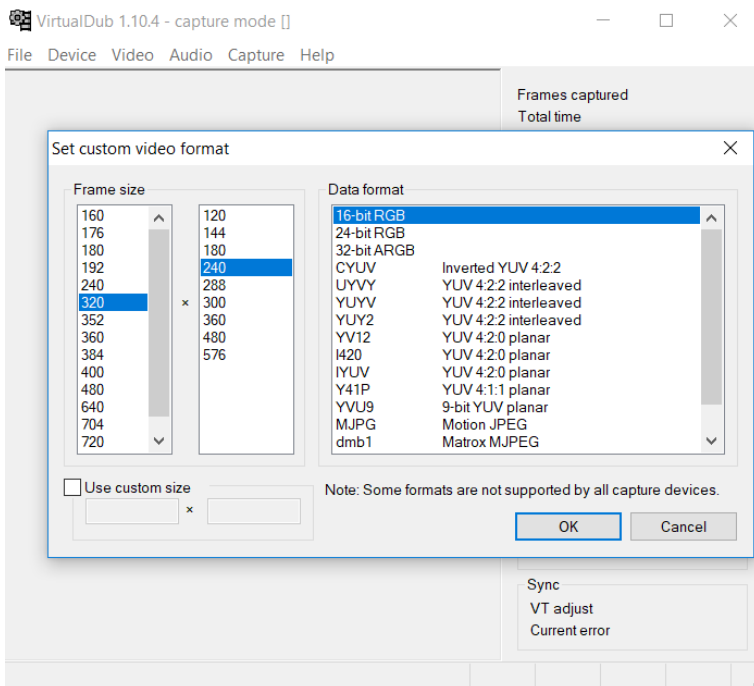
VirtualDub 1.10.4 - capture mode []

File Device Video Audio Capture Help

Frames captured
Total time

Set custom video format

Frame size

160
176
180
192
240
320
352
360
384
400
480
640
704
720

×

120
144
180
240
288
300
360
480
576

Data format

| | |
|---|---|
| 16-bit RGB | |
| 24-bit RGB | |
| 32-bit ARGB | |
| CYUV | Inverted YUV 4:2:2 |
| UYVY | YUV 4:2:2 interleaved |
| YUYV | YUV 4:2:2 interleaved |
| YUY2 | YUV 4:2:2 interleaved |
| YV12 | YUV 4:2:0 planar |
| I420 | YUV 4:2:0 planar |
| IYUV | YUV 4:2:0 planar |
| Y41P | YUV 4:1:1 planar |
| YVU9 | 9-bit YUV planar |
| MJPG | Motion JPEG |
| dmb1 | Matrox MJPEG |

Use custom size

×

Note: Some formats are not supported by all capture devices.

OK

Cancel

Sync
VT adjust
Current error